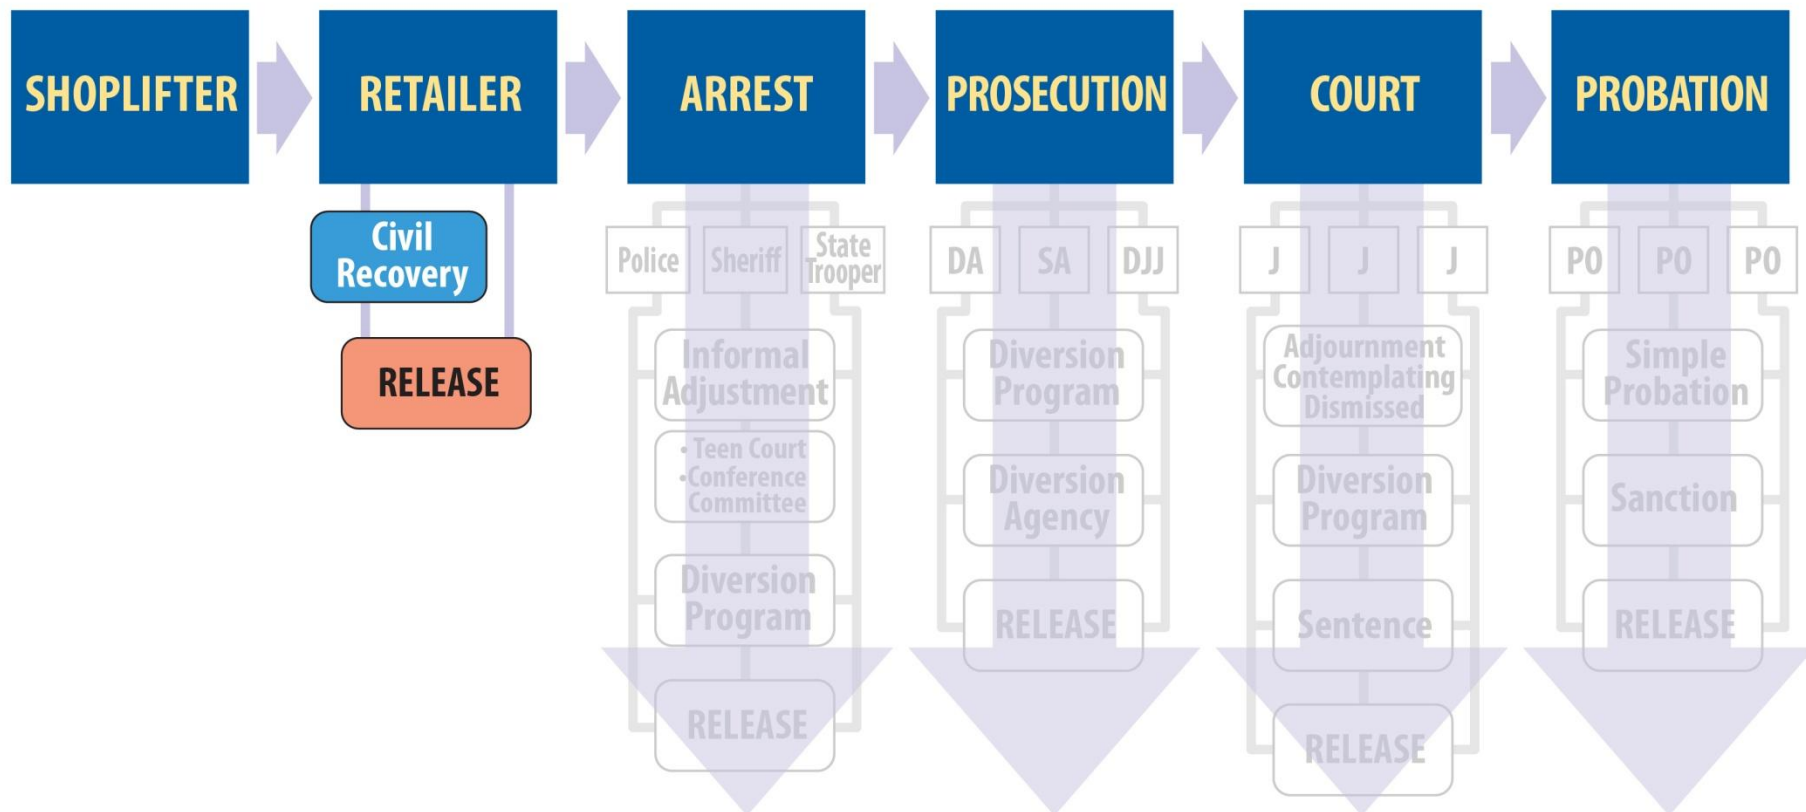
SHOPLIFTER

RETAILER

Civil Recovery

RELEASE

ARREST

Police

Sheriff

State Trooper

Informal Adjustment

• Teen Court
• Conference Committee

Diversion Program

RELEASE

PROSECUTION

DA

SA

DJJ

Diversion Program

Diversion Agency

RELEASE

COURT

J

J

J

Adjournment Contemplating Dismissed

Diversion Program

Sentence

RELEASE

PROBATION

PO

PO

PO

Simple Probation

Sanction

RELEASE